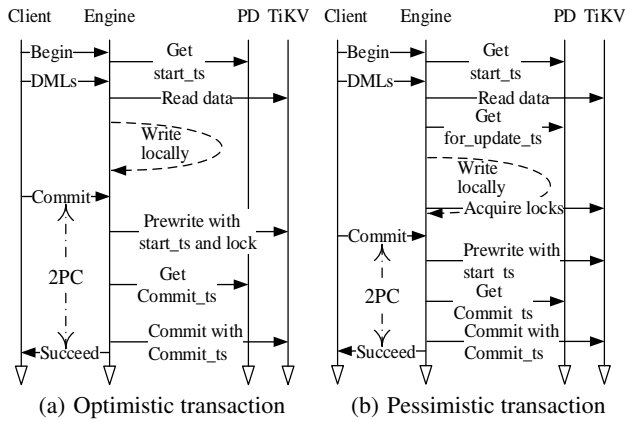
Client Engine PD TiKV

Begin
Get start_ts
DMLs
Read data
Write locally
Commit
Prewrite with start_ts and lock
2PC
Get Commit_ts
Commit with Commit_ts
Succeed

(a) Optimistic transaction

Client Engine PD TiKV

Begin
Get start_ts
DMLs
Read data
Get for_update_ts
Write locally
Acquire locks
Commit
Prewrite with start_ts
2PC
Get Commit_ts
Commit with Commit_ts
Succeed

(b) Pessimistic transaction